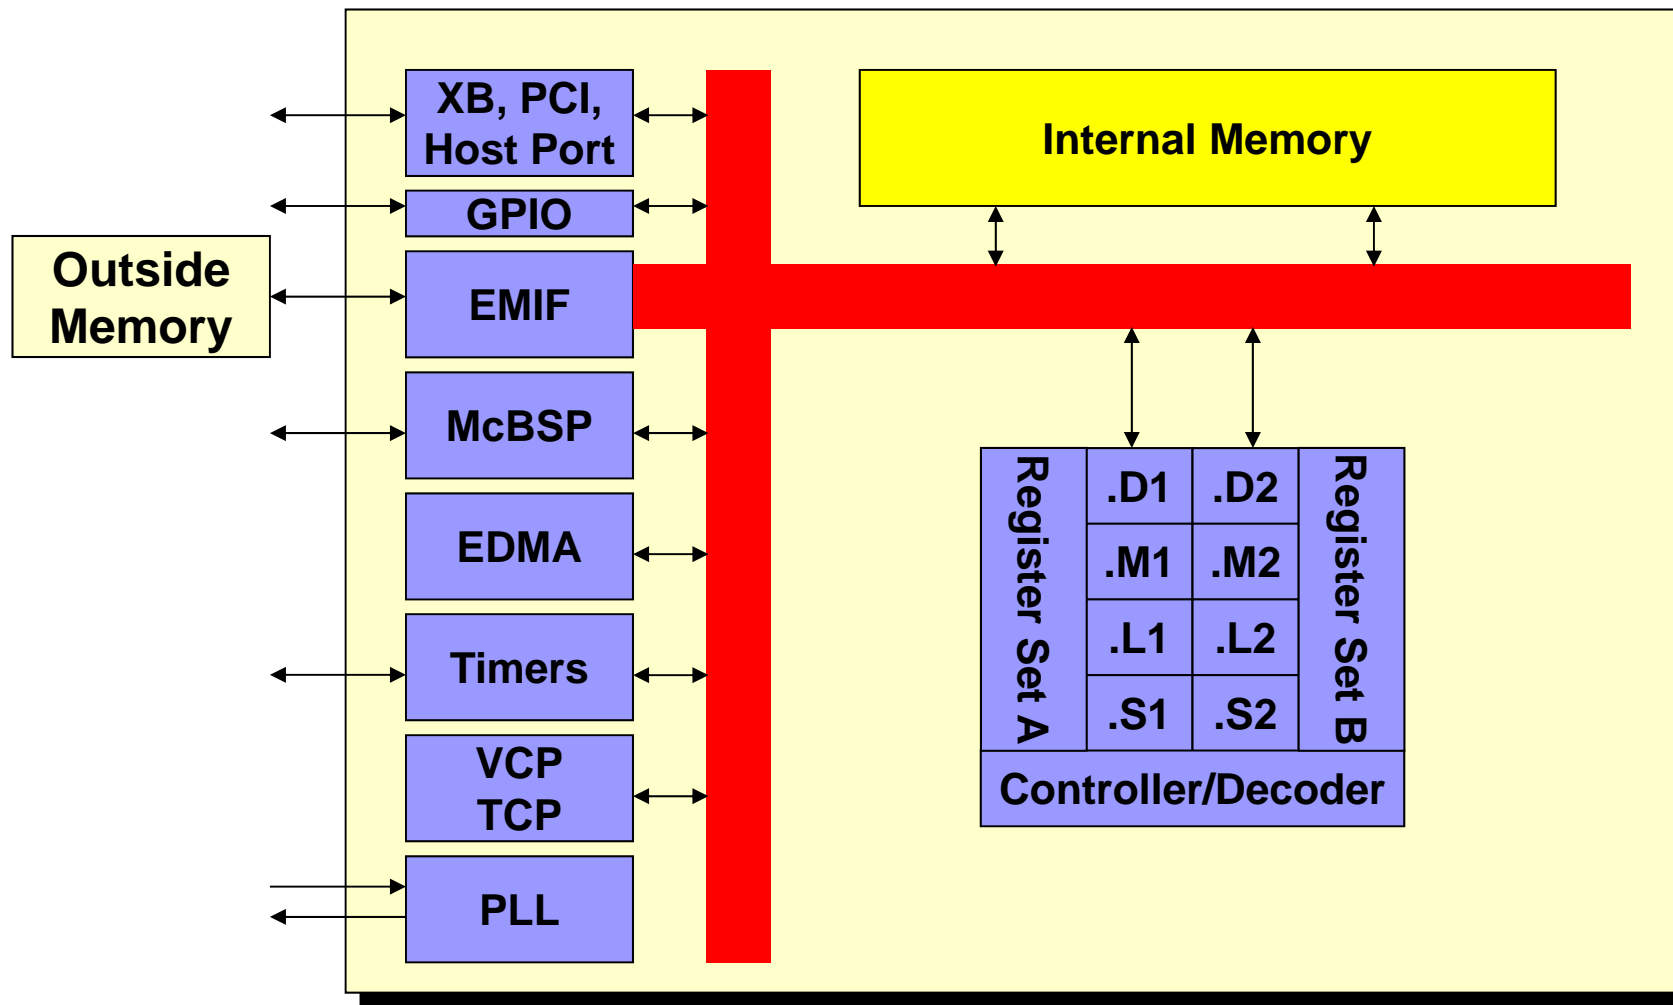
Outside Memory

XB, PCI, Host Port

GPIO

EMIF

McBSP

EDMA

Timers

VCP TCP

PLL

Internal Memory

Register Set A

| .D1 | .D2 |
|---|---|
| .M1 | .M2 |
| .L1 | .L2 |
| .S1 | .S2 |

Register Set B

Controller/Decoder